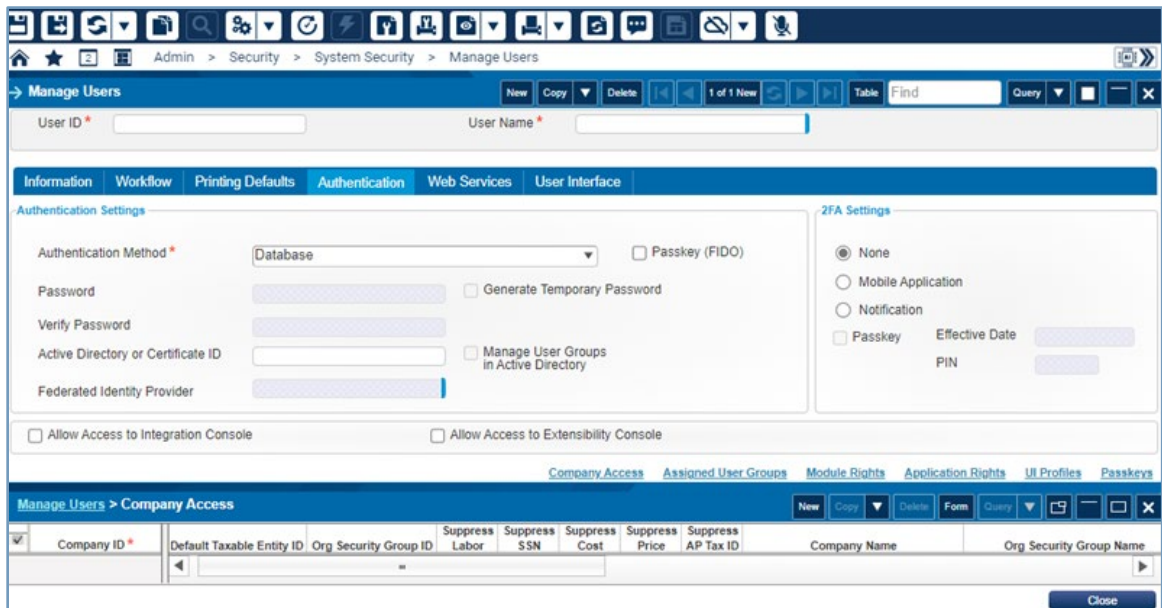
Admin > Security > System Security > Manage Users

Manage Users
New Copy Delete 1 of 1 New Table Find Query

User ID *
User Name *

Information | Workflow | Printing Defaults | Authentication | Web Services | User Interface

Authentication Settings

Authentication Method * Database
Passkey (FIDO)
Password
Generate Temporary Password
Verify Password
Active Directory or Certificate ID
Manage User Groups in Active Directory
Federated Identity Provider

2FA Settings
None
Mobile Application
Notification
Passkey
Effective Date
PIN

Allow Access to Integration Console
Allow Access to Extensibility Console

Company Access | Assigned User Groups | Module Rights | Application Rights | UI Profiles | Passkeys

Manage Users > Company Access
New Copy Delete Form Query

| Company ID * | Default Taxable Entity ID | Org Security Group ID | Suppress Labor | Suppress SSN | Suppress Cost | Suppress Price | Suppress AP Tax ID | Company Name | Org Security Group Name |
|---|---|---|---|---|---|---|---|---|---|

Close